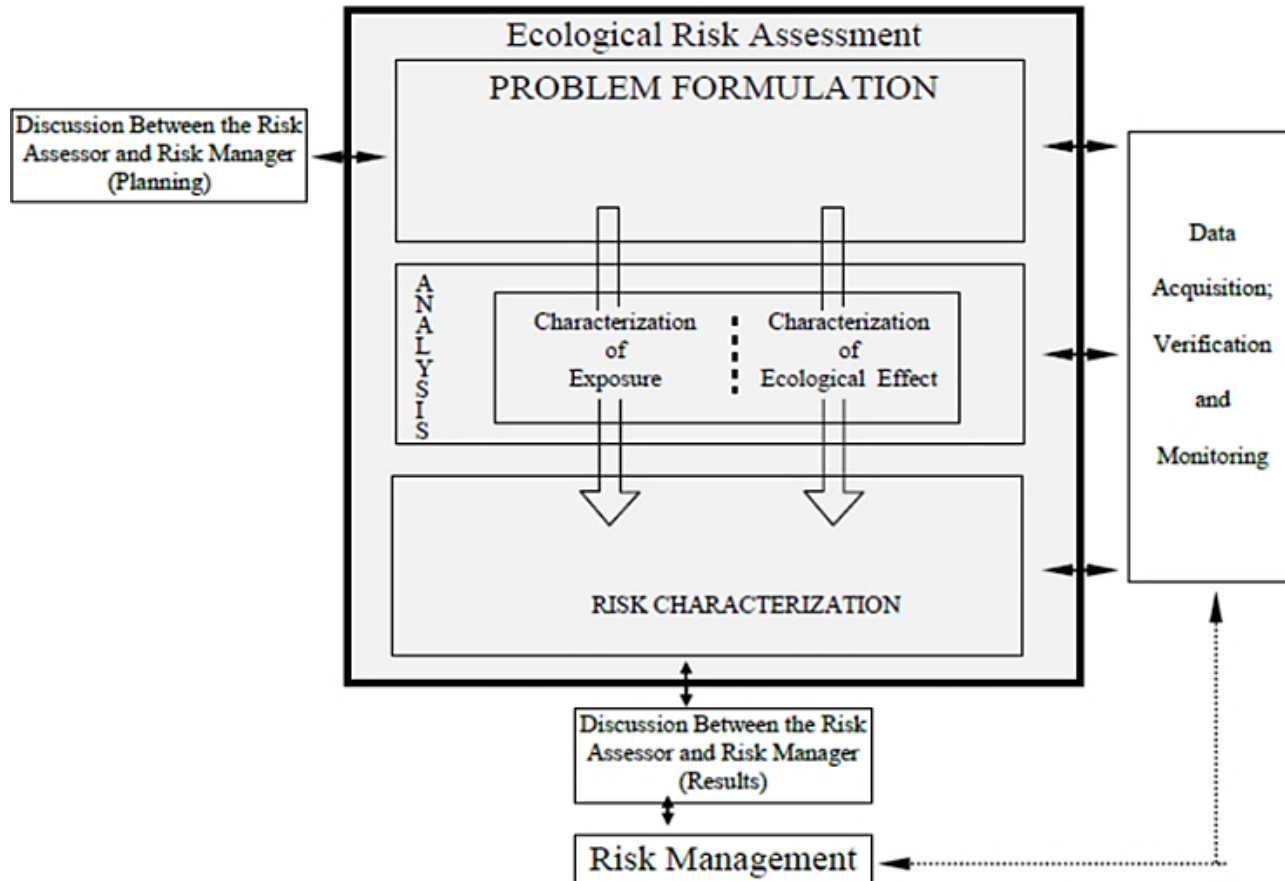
Ecological Risk Assessment

Discussion Between the Risk Assessor and Risk Manager (Planning)

PROBLEM FORMULATION

ANALYSIS

Characterization of Exposure

Characterization of Ecological Effect

RISK CHARACTERIZATION

Data Acquisition; Verification and Monitoring

Discussion Between the Risk Assessor and Risk Manager (Results)

Risk Management